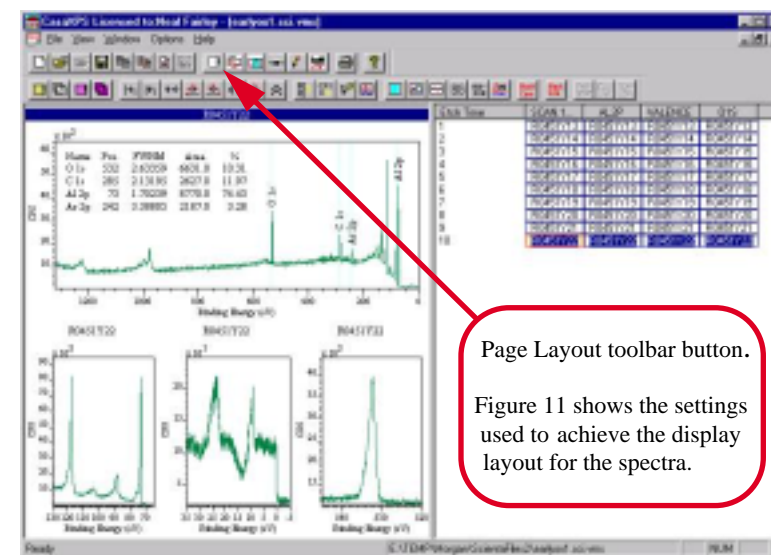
CasaXPS Licensed to Neal Fairley - [surlyou1.ssi.vms]

File View Window Options Help

Page Layout toolbar button.

Figure 11 shows the settings used to achieve the display layout for the spectra.

| Name | Pos. | FWHM | Area | %At |
|---|---|---|---|---|
| O 1s | 532 | 2.60059 | 6631.8 | 10.31 |
| C 1s | 285 | 2.13195 | 2627.8 | 11.87 |
| Al 2p | 73 | 1.78209 | 8770.8 | 76.63 |
| Ar 2p | 242 | 2.28893 | 2187.8 | 1.28 |

Binding Energy (eV)

Ready

NUM